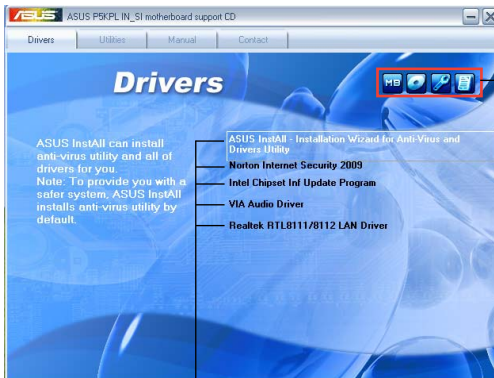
ASUS P5KPL IN_SI motherboard support CD

Drivers Utilities Manual Contact

Drivers

MB

ASUS InstAll can install anti-virus utility and all of drivers for you.
Note: To provide you with a safer system, ASUS InstAll installs anti-virus utility by default.

ASUS InstAll - Installation Wizard for Anti-Virus and Drivers Utility

Norton Internet Security 2009

Intel Chipset Inf Update Program

VIA Audio Driver

Realtek RTL8111/8112 LAN Driver